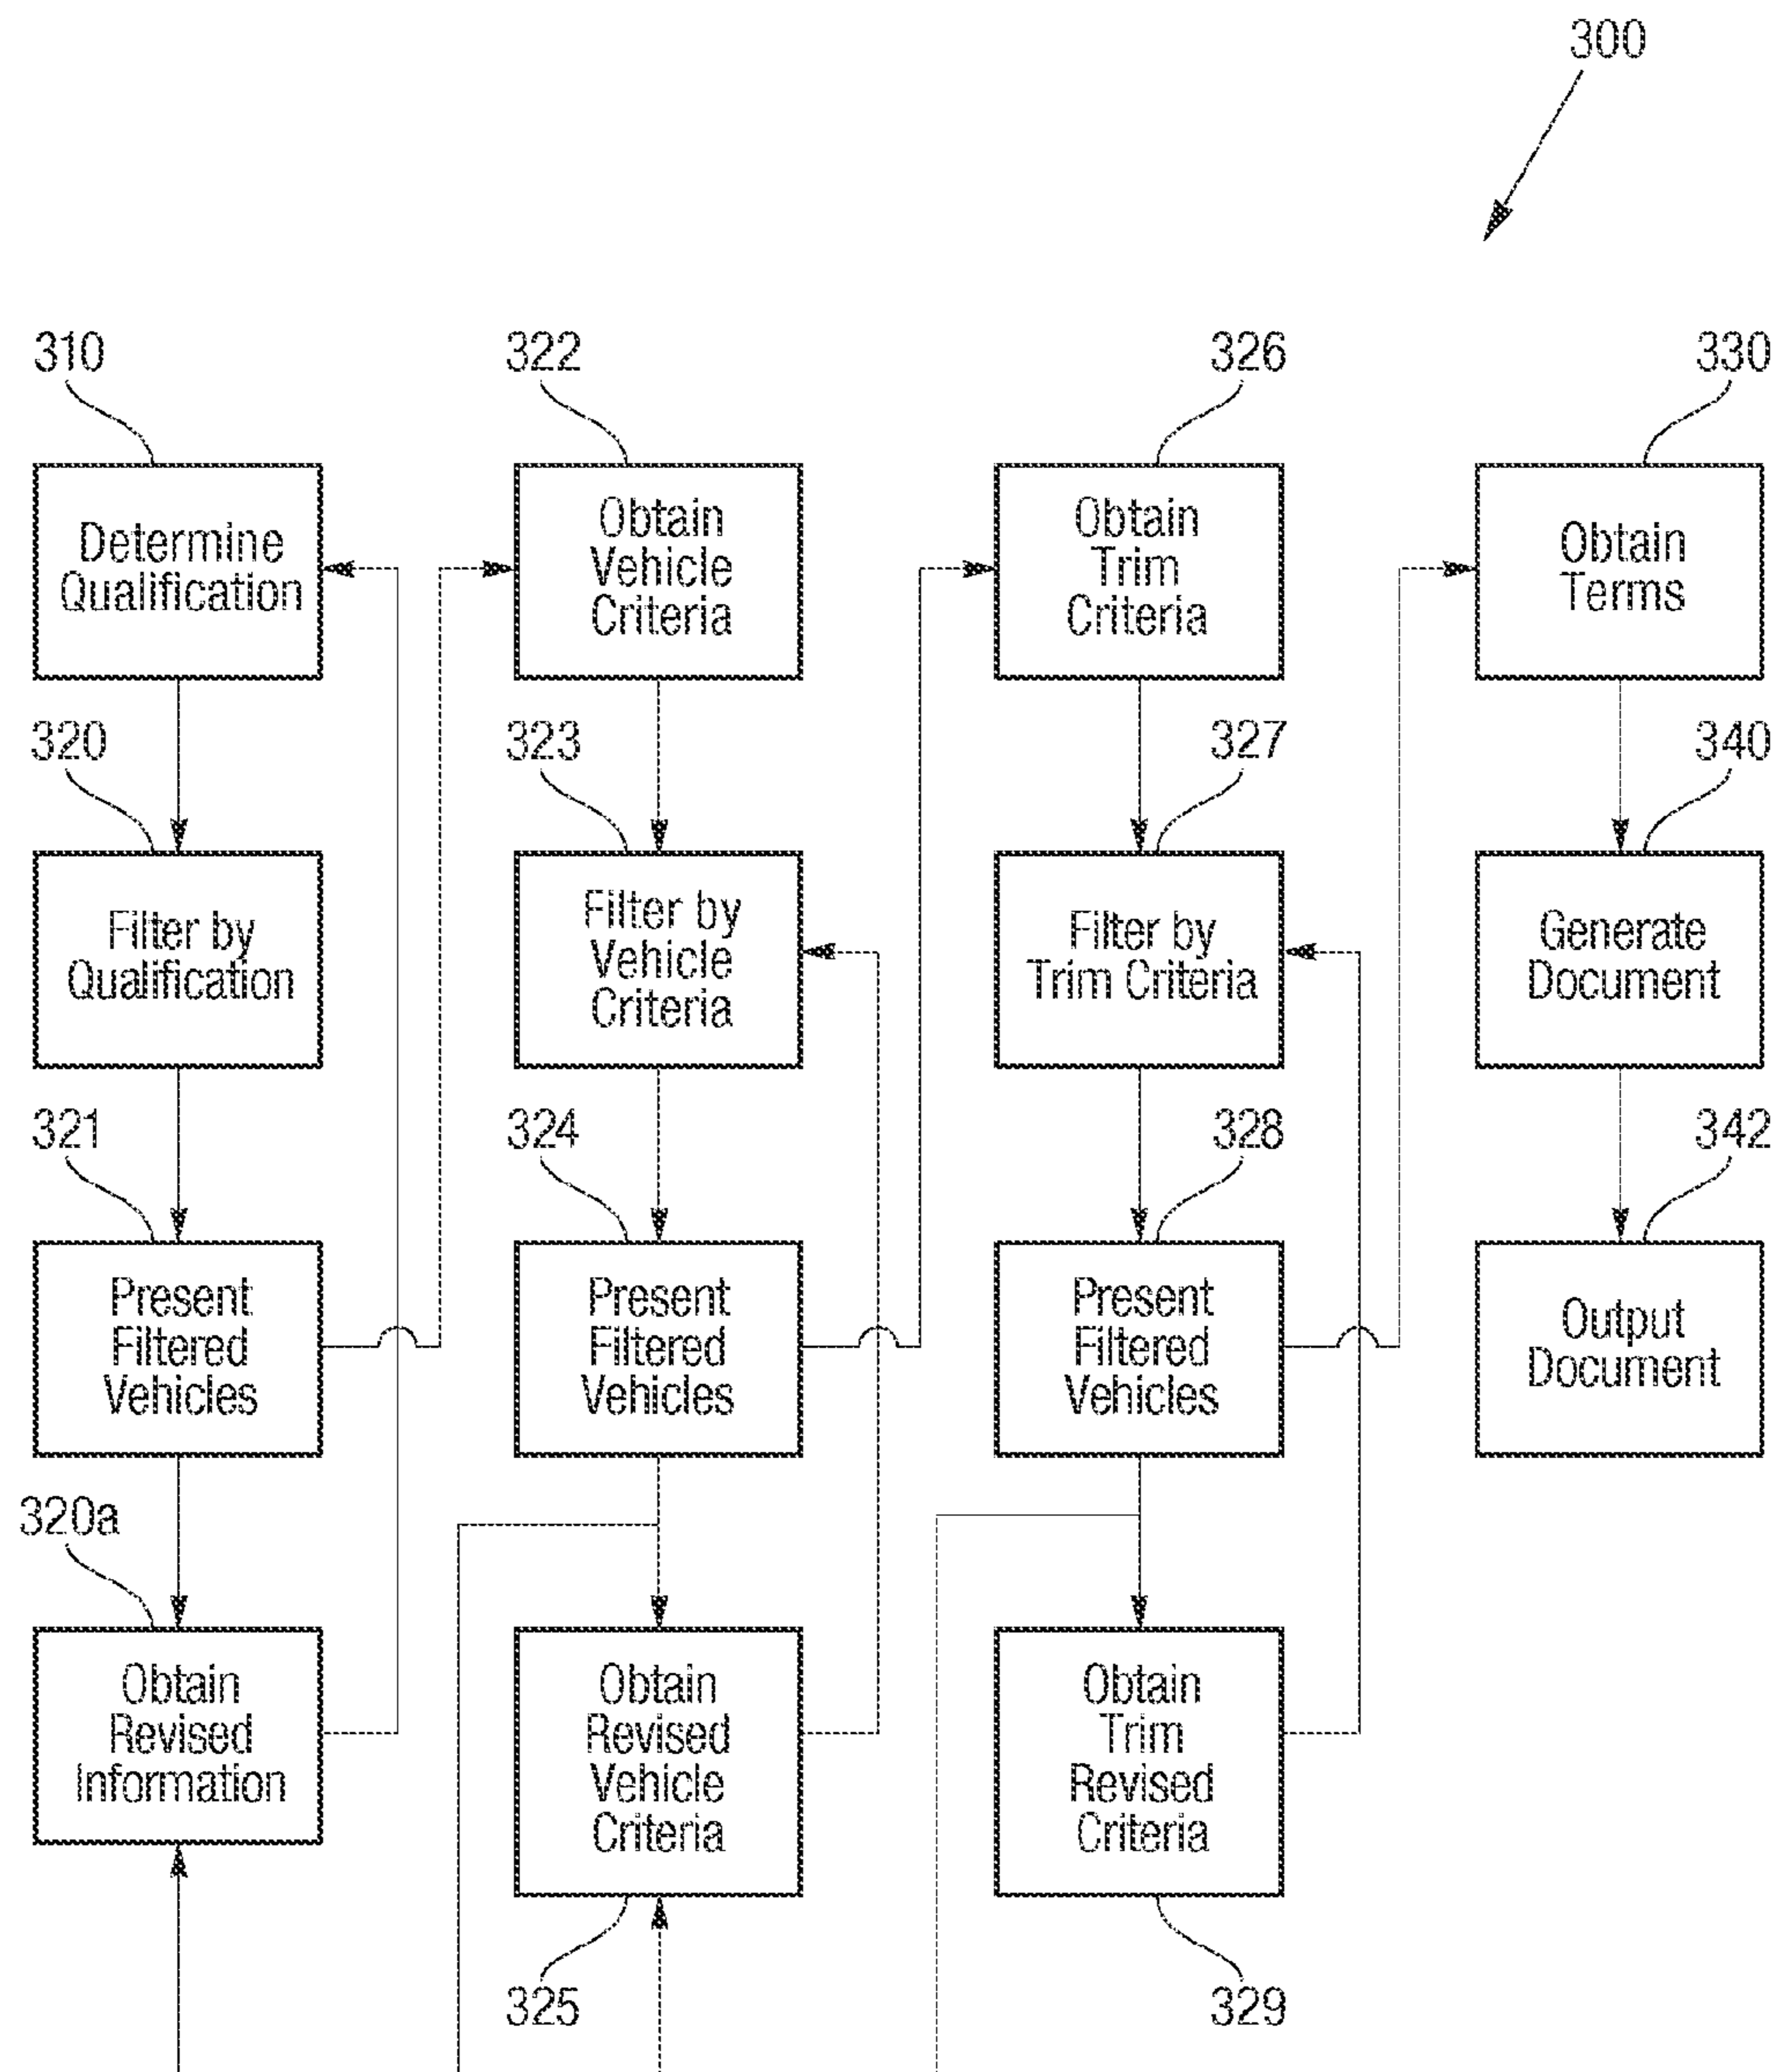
300

310

Determine Qualification

320

Filter by Qualification

321

Present Filtered Vehicles

320a

Obtain Revised Information

322

Obtain Vehicle Criteria

323

Filter by Vehicle Criteria

324

Present Filtered Vehicles

Obtain Revised Vehicle Criteria

325

326

Obtain Trim Criteria

327

Filter by Trim Criteria

328

Present Filtered Vehicles

Obtain Trim Revised Criteria

329

330

Obtain Terms

340

Generate Document

342

Output Document